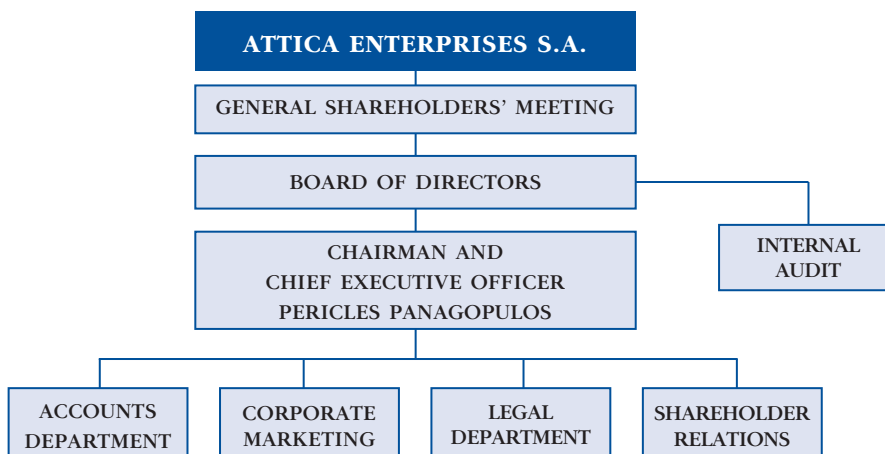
ATTICA ENTERPRISES S.A.

GENERAL SHAREHOLDERS' MEETING

BOARD OF DIRECTORS

INTERNAL AUDIT

CHAIRMAN AND CHIEF EXECUTIVE OFFICER PERICLES PANAGOPULOS

ACCOUNTS DEPARTMENT

CORPORATE MARKETING

LEGAL DEPARTMENT

SHAREHOLDER RELATIONS